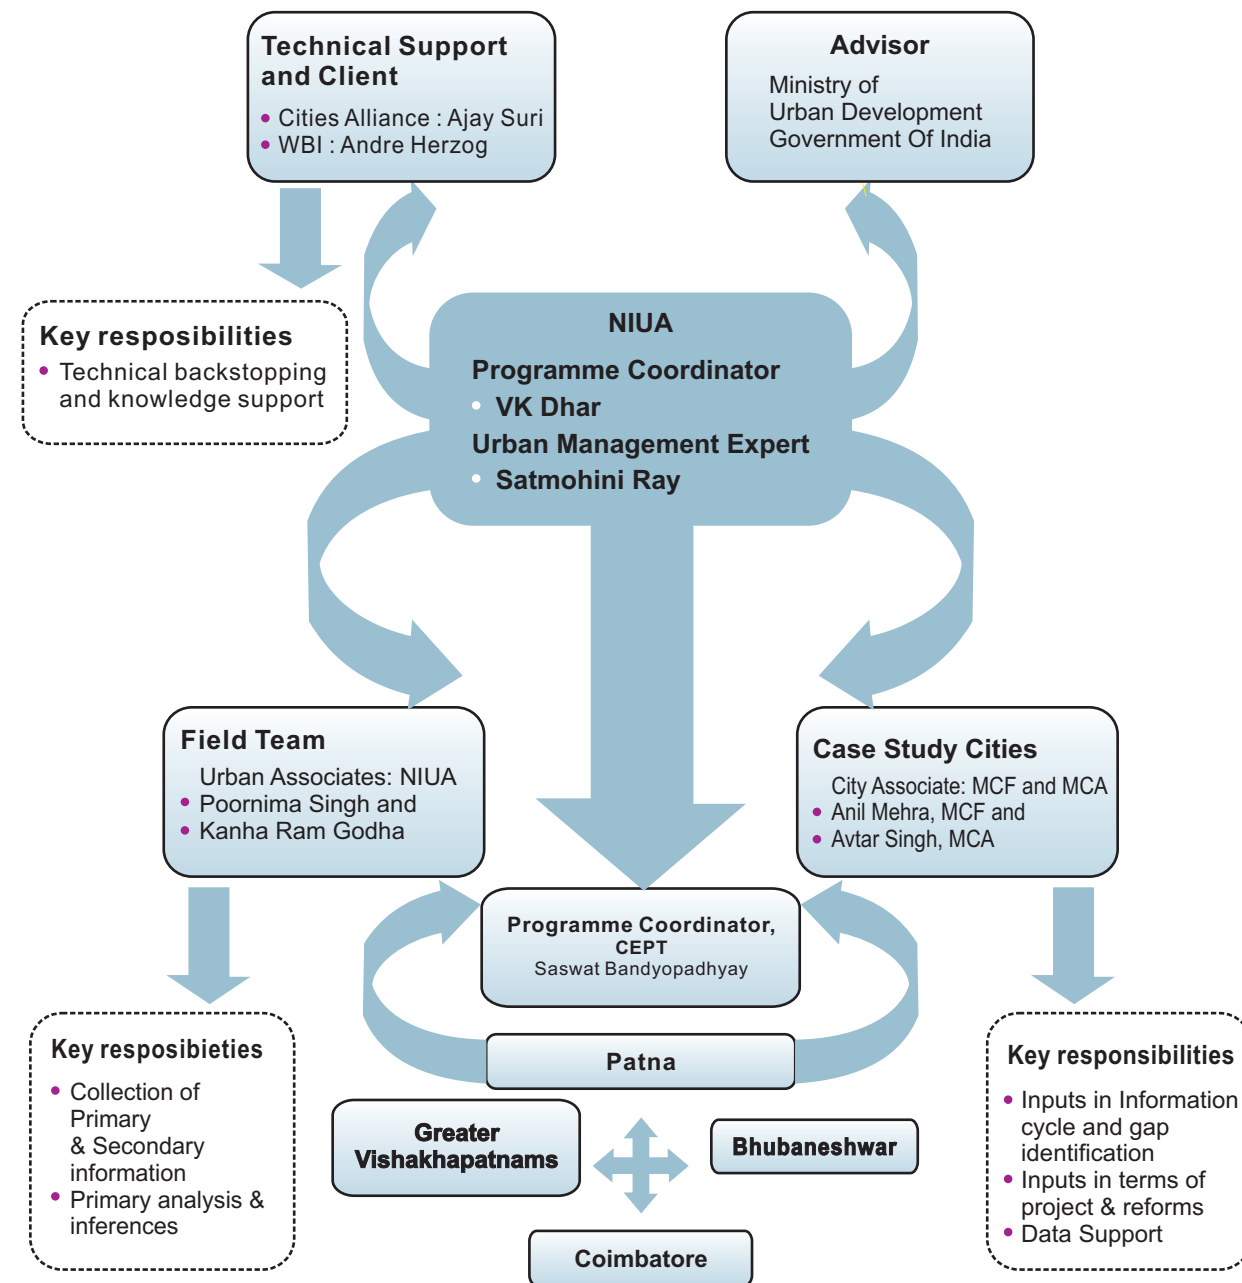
Technical Support and Client
• Cities Alliance : Ajay Suri
• WBI : Andre Herzog

Advisor
Ministry of Urban Development Government Of India

Key resposibilities
• Technical backstopping and knowledge support

NIUA
Programme Coordinator
• VK Dhar
Urban Management Expert
• Satmohini Ray

Field Team
Urban Associates: NIUA
• Poornima Singh and
• Kanha Ram Godha

Case Study Cities
City Associate: MCF and MCA
• Anil Mehra, MCF and
• Avtar Singh, MCA

Programme Coordinator, CEPT
Saswat Bandyopadhyay

Key resposibieties
• Collection of Primary & Secondary information
• Primary analysis & inferences

Patna

Greater Vishakhapatnams

Bhubaneshwar

Coimbatore

Key responsibilities
• Inputs in Information cycle and gap identification
• Inputs in terms of project & reforms
• Data Support